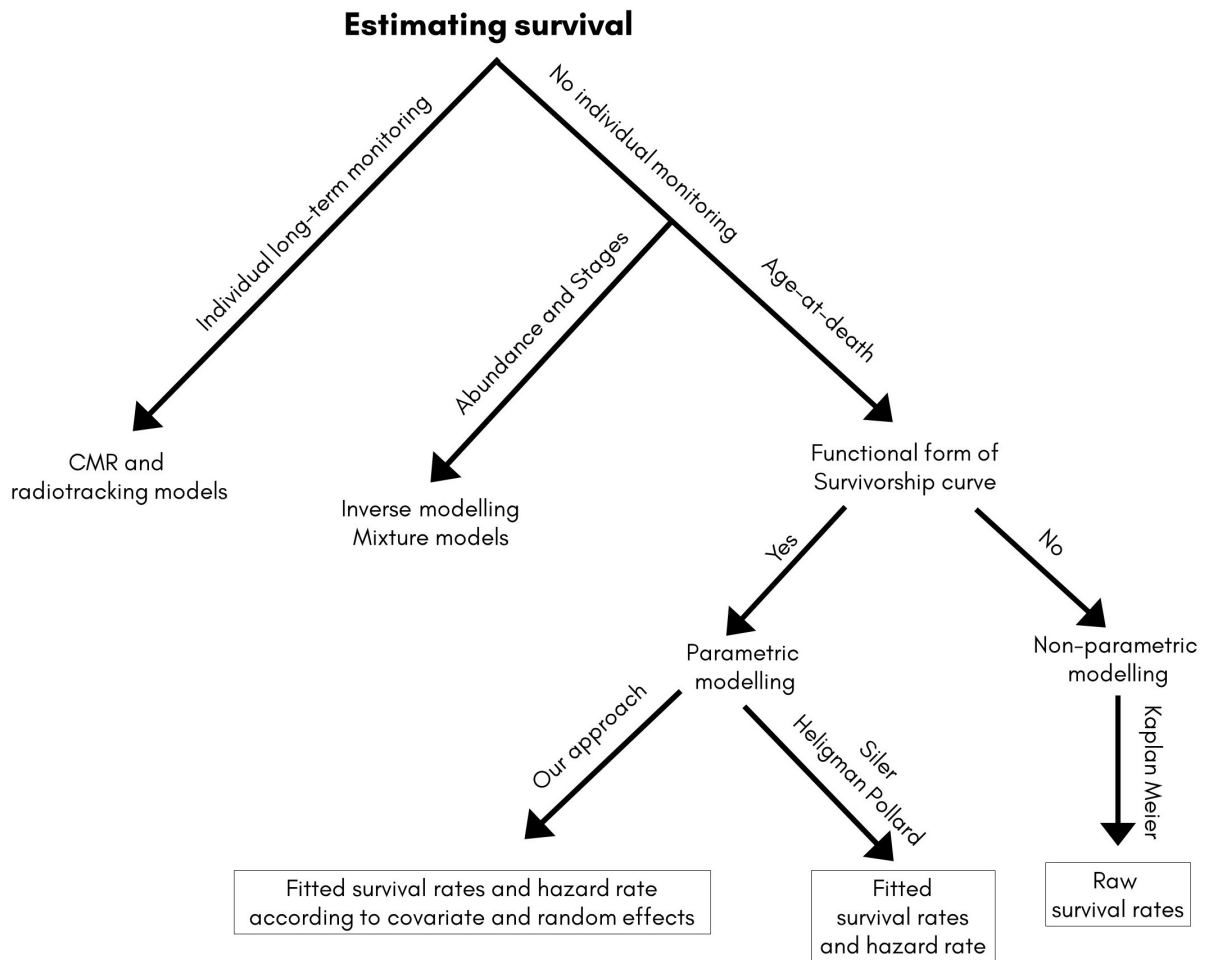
Estimating survival

Individual long-term monitoring

No individual monitoring

CMR and radiotracking models

Abundance and Stages

Age-at-death

Inverse modelling
Mixture models

Functional form of Survivorship curve

Yes

No

Parametric modelling

Non-parametric modelling

Our approach

Siler
Heligman Pollard

Kaplan Meier

Fitted survival rates and hazard rate according to covariate and random effects

Fitted survival rates and hazard rate

Raw survival rates